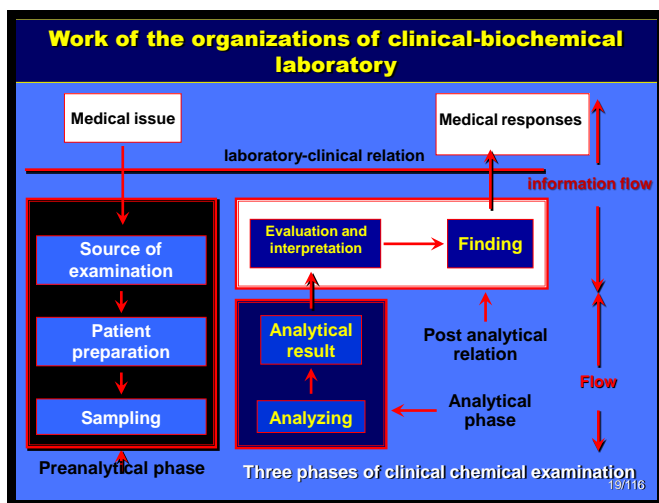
Work of the organizations of clinical-biochemical laboratory

Medical issue

Medical responses

laboratory-clinical relation

information flow

Source of examination

Patient preparation

Sampling

Evaluation and interpretation

Finding

Analytical result

Analyzing

Post analytical relation

Flow

Analytical phase

Preanalytical phase

Three phases of clinical chemical examination

19/116